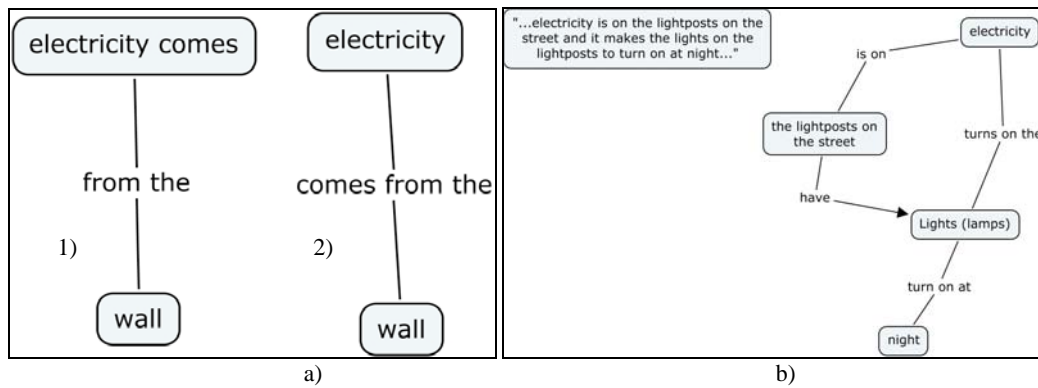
electricity comes

from the

1)

wall

electricity

comes from the

2)

wall

a)

"...electricity is on the lightposts on the street and it makes the lights on the lightposts to turn on at night..."

electricity

is on

the lightposts on the street

turns on the

have

Lights (lamps)

turn on at

night

b)